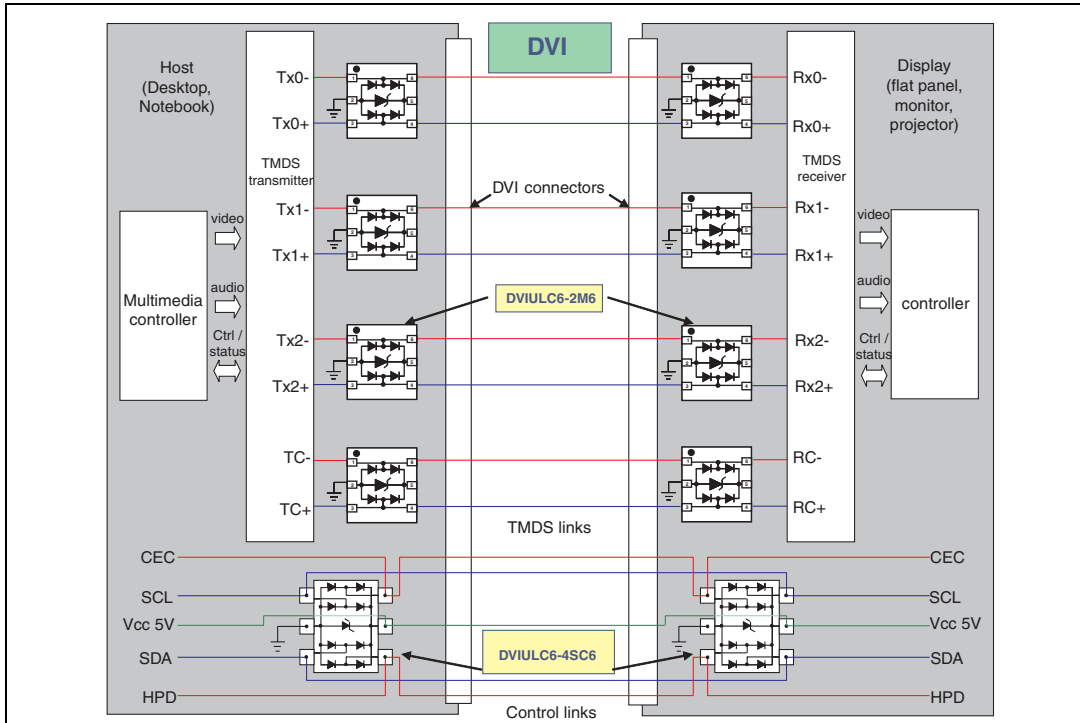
DVI

Host (Desktop, Notebook)

Display (flat panel, monitor, projector)

Tx0-
Tx0+
TMDS transmitter
Tx1-
Tx1+
Tx2-
Tx2+
TC-
TC+

Rx0-
Rx0+
TMDS receiver
Rx1-
Rx1+
Rx2-
Rx2+
RC-
RC+

DVI connectors

Multimedia controller
video
audio
Ctrl / status

video
audio
Ctrl / status
controller

DVIULC6-2M6

TMDS links

CEC
SCL
Vcc 5V
SDA
HPD

CEC
SCL
Vcc 5V
SDA
HPD

DVIULC6-4SC6

Control links